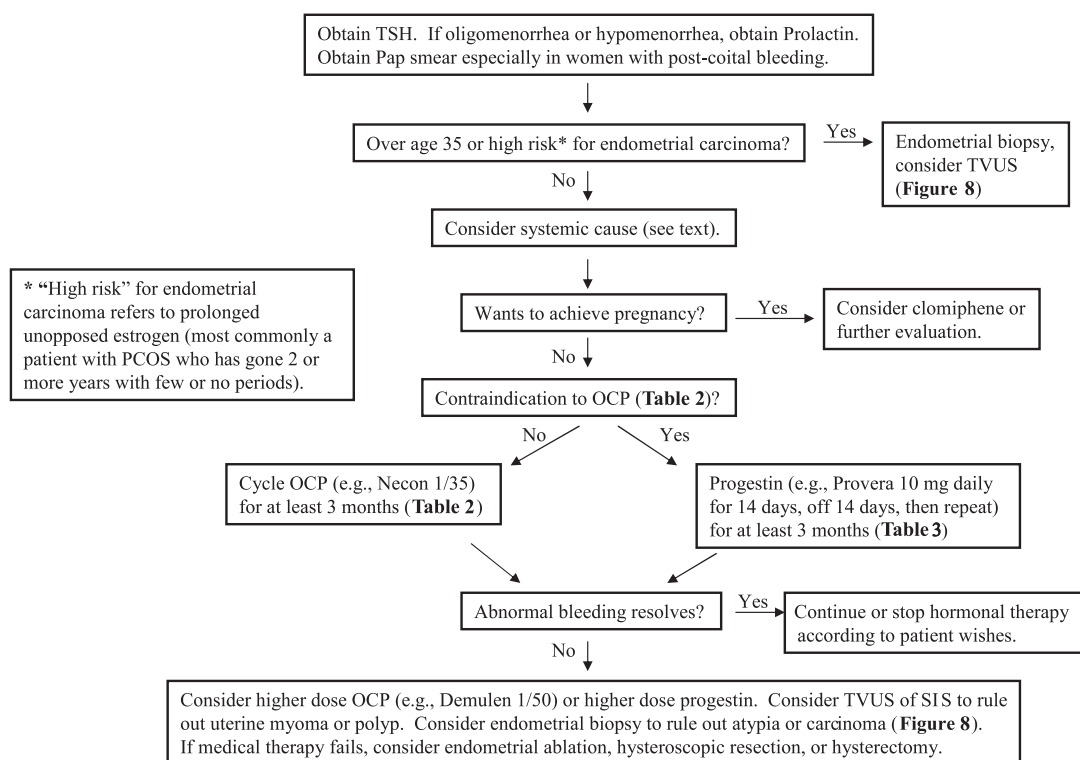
Obtain TSH. If oligomenorrhea or hypomenorrhea, obtain Prolactin. Obtain Pap smear especially in women with post-coital bleeding.

Over age 35 or high risk* for endometrial carcinoma?

Yes

Endometrial biopsy, consider TVUS (**Figure 8**)

No

Consider systemic cause (see text).

* "High risk" for endometrial carcinoma refers to prolonged unopposed estrogen (most commonly a patient with PCOS who has gone 2 or more years with few or no periods).

Wants to achieve pregnancy?

Yes

Consider clomiphene or further evaluation.

No

Contraindication to OCP (**Table 2**)?

No

Yes

Cycle OCP (e.g., Necon 1/35) for at least 3 months (**Table 2**)

Progestin (e.g., Provera 10 mg daily for 14 days, off 14 days, then repeat) for at least 3 months (**Table 3**)

Abnormal bleeding resolves?

Yes

Continue or stop hormonal therapy according to patient wishes.

No

Consider higher dose OCP (e.g., Demulen 1/50) or higher dose progestin. Consider TVUS of SIS to rule out uterine myoma or polyp. Consider endometrial biopsy to rule out atypia or carcinoma (**Figure 8**). If medical therapy fails, consider endometrial ablation, hysteroscopic resection, or hysterectomy.